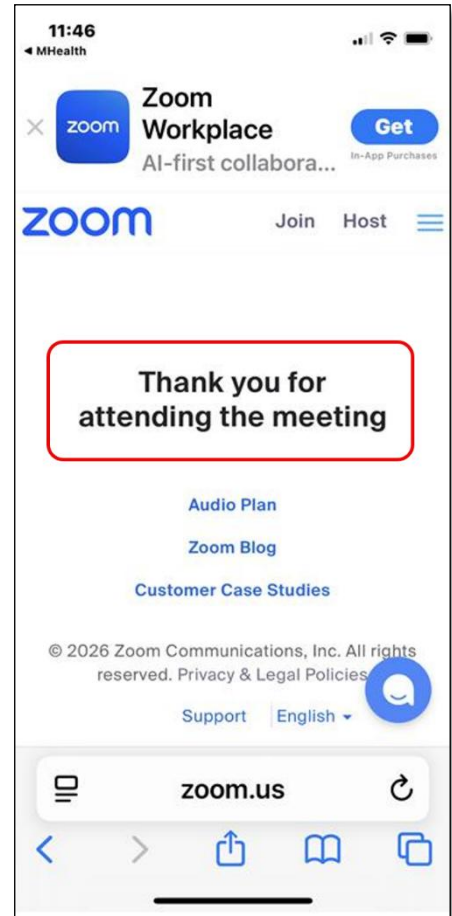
11:46
◂ MHealth

zoom
Zoom Workplace
AI-first collabora...
Get
In-App Purchases

zoom
Join Host

Thank you for attending the meeting

Audio Plan

Zoom Blog

Customer Case Studies

© 2026 Zoom Communications, Inc. All rights reserved. Privacy & Legal Policies

Support English ▾

zoom.us